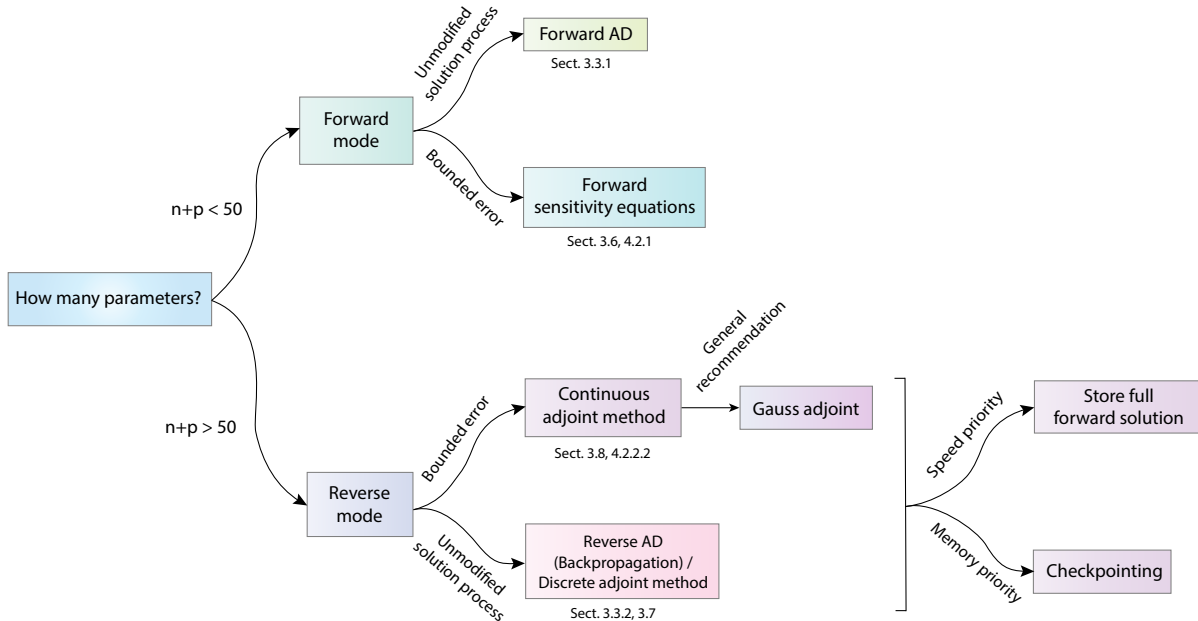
How many parameters?

n+p < 50

Forward mode

Unmodified solution process

Forward AD

Sect. 3.3.1

Bounded error

Forward sensitivity equations

Sect. 3.6, 4.2.1

n+p > 50

Reverse mode

Bounded error

Continuous adjoint method

Sect. 3.8, 4.2.2.2

General recommendation

Gauss adjoint

Unmodified solution process

Reverse AD (Backpropagation) / Discrete adjoint method

Sect. 3.3.2, 3.7

Speed priority

Store full forward solution

Memory priority

Checkpointing